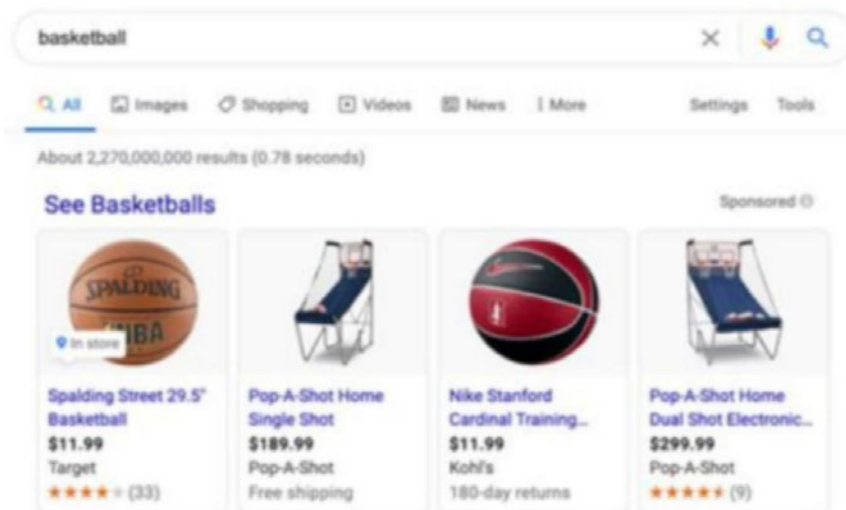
basketball

All Images Shopping Videos News More Settings Tools

About 2,270,000,000 results (0.78 seconds)

See Basketballs

Sponsored

SPALDING NBA

In store

Spalding Street 29.5" Basketball
$11.99
Target
★★★★ (33)

Pop-A-Shot Home Single Shot
$189.99
Pop-A-Shot
Free shipping

Nike Stanford Cardinal Training...
$11.99
Kohl's
180-day returns

Pop-A-Shot Home Dual Shot Electronic...
$299.99
Pop-A-Shot
★★★★★ (9)